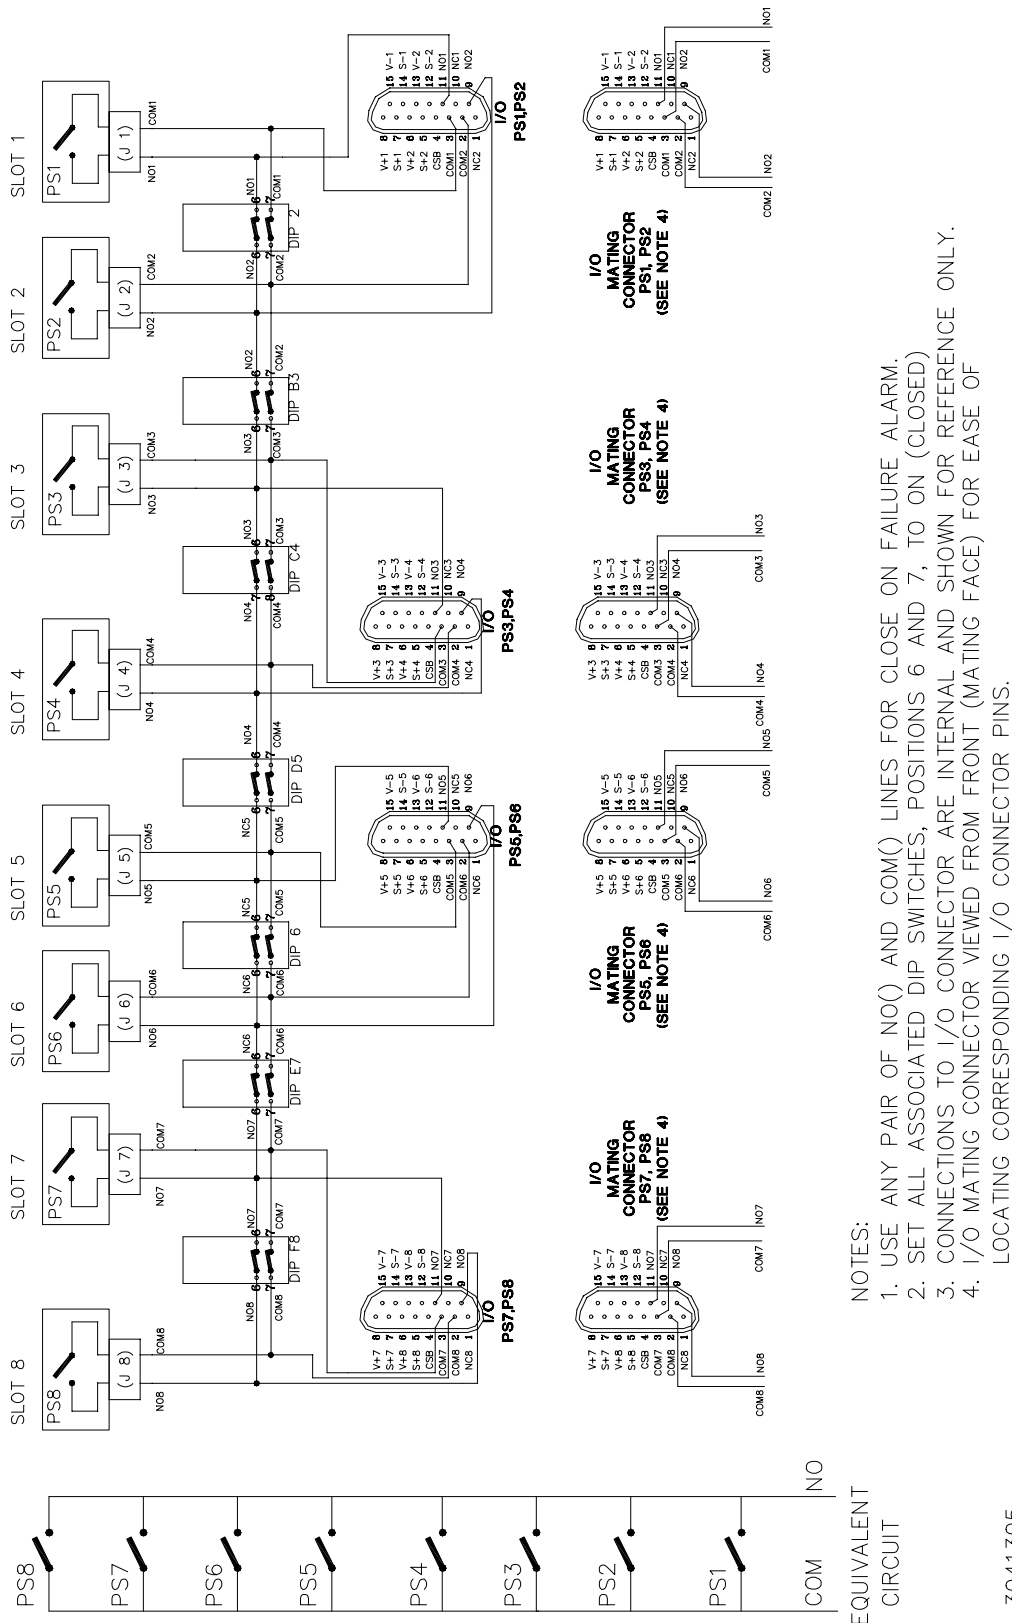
SLOT 1
PS1
(J 1)
COM1
NO1
SLOT 2
PS2
(J 2)
COM2
NO2
DIP 2
NO1 COM1
NO2 COM2
V+1 8 S+1 7 V+2 6 S+2 5 CSB 4 COM1 3 COM2 2 NC2 1
15 V-1 14 S-1 13 V-2 12 S-2 11 NO1 10 NC1 9 NO2
I/O
PS1,PS2

SLOT 3
PS3
(J 3)
COM3
NO3
DIP B3
NO2 COM2
NO3 COM3
SLOT 4
PS4
(J 4)
COM4
NO4
DIP C4
NO3 COM3
NO4 COM4
V+3 8 S+3 7 V+4 6 S+4 5 CSB 4 COM3 3 COM4 2 NC4 1
15 V-3 14 S-3 13 V-4 12 S-4 11 NO3 10 NC3 9 NO4
I/O
PS3,PS4

SLOT 5
PS5
(J 5)
COM5
NO5
DIP D5
NO4 COM4
NC5 COM5
SLOT 6
PS6
(J 6)
COM6
NO6
DIP 6
NC5 COM5
NC6 COM6
V+5 8 S+5 7 V+6 6 S+6 5 CSB 4 COM5 3 COM6 2 NC6 1
15 V-5 14 S-5 13 V-6 12 S-6 11 NO5 10 NC5 9 NO6
I/O
PS5,PS6

SLOT 7
PS7
(J 7)
COM7
NO7
DIP E7
NC6 COM6
NO7 COM7
SLOT 8
PS8
(J 8)
COM8
NO8
DIP F8
NO7 COM7
NO8 COM8
V+7 8 S+7 7 V+8 6 S+8 5 CSB 4 COM7 3 COM8 2 NC8 1
15 V-7 14 S-7 13 V-8 12 S-8 11 NO7 10 NC7 9 NO8
I/O
PS7,PS8

I/O MATING CONNECTOR PS1, PS2 (SEE NOTE 4)
V+1 8 S+1 7 V+2 6 S+2 5 CSB 4 COM1 3 COM2 2 NC2 1
15 V-1 14 S-1 13 V-2 12 S-2 11 NO1 10 NC1 9 NO2
NO1 COM1 NO2 COM2

I/O MATING CONNECTOR PS3, PS4 (SEE NOTE 4)
V+3 8 S+3 7 V+4 6 S+4 5 CSB 4 COM3 3 COM4 2 NC4 1
15 V-3 14 S-3 13 V-4 12 S-4 11 NO3 10 NC3 9 NO4
NO3 COM3 NO4 COM4

I/O MATING CONNECTOR PS5, PS6 (SEE NOTE 4)
V+5 8 S+5 7 V+6 6 S+6 5 CSB 4 COM5 3 COM6 2 NC6 1
15 V-5 14 S-5 13 V-6 12 S-6 11 NO5 10 NC5 9 NO6
NO5 COM5 NO6 COM6

I/O MATING CONNECTOR PS7, PS8 (SEE NOTE 4)
V+7 8 S+7 7 V+8 6 S+8 5 CSB 4 COM7 3 COM8 2 NC8 1
15 V-7 14 S-7 13 V-8 12 S-8 11 NO7 10 NC7 9 NO8
NO7 COM7 NO8 COM8

PS8 PS7 PS6 PS5 PS4 PS3 PS2 PS1
COM
NO
EQUIVALENT CIRCUIT

NOTES:
1. USE ANY PAIR OF NO() AND COM() LINES FOR CLOSE ON FAILURE ALARM.
2. SET ALL ASSOCIATED DIP SWITCHES, POSITIONS 6 AND 7, TO ON (CLOSED)
3. CONNECTIONS TO I/O CONNECTOR ARE INTERNAL AND SHOWN FOR REFERENCE ONLY.
4. I/O MATING CONNECTOR VIEWED FROM FRONT (MATING FACE) FOR EASE OF LOCATING CORRESPONDING I/O CONNECTOR PINS.

Z041305